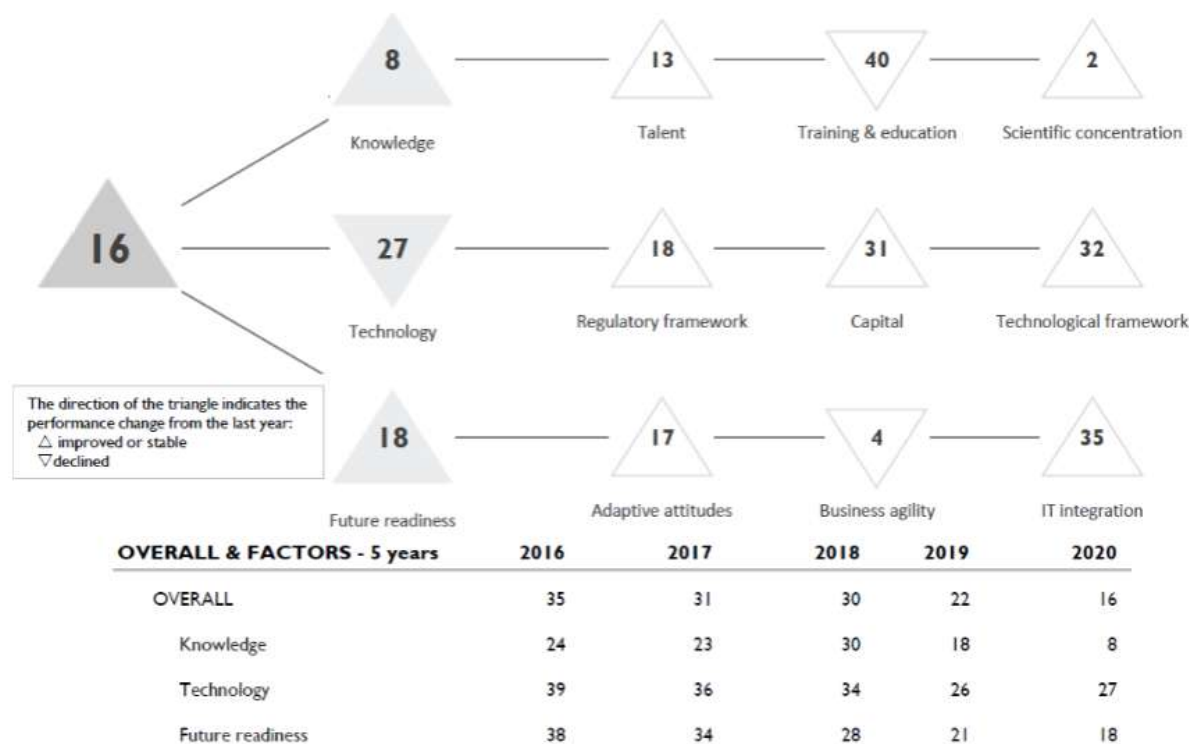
16

8
Knowledge

13
Talent

40
Training & education

2
Scientific concentration

27
Technology

18
Regulatory framework

31
Capital

32
Technological framework

18
Future readiness

17
Adaptive attitudes

4
Business agility

35
IT integration

The direction of the triangle indicates the performance change from the last year:
△ improved or stable
▽ declined

| OVERALL & FACTORS - 5 years | 2016 | 2017 | 2018 | 2019 | 2020 |
|---|---|---|---|---|---|
| OVERALL | 35 | 31 | 30 | 22 | 16 |
| Knowledge | 24 | 23 | 30 | 18 | 8 |
| Technology | 39 | 36 | 34 | 26 | 27 |
| Future readiness | 38 | 34 | 28 | 21 | 18 |